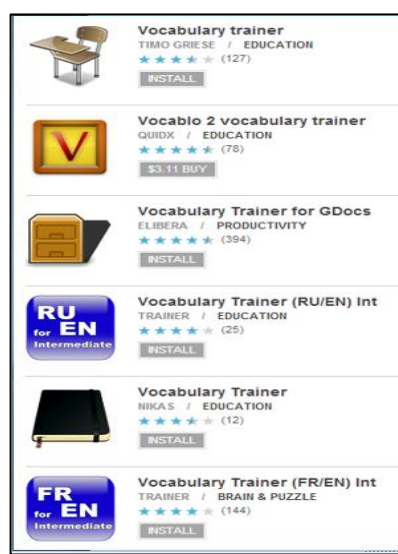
Vocabulary trainer
TIMO GRIESE / EDUCATION
(127)
INSTALL

V
Vocablo 2 vocabulary trainer
QUIDX / EDUCATION
(78)
$3.11 BUY

Vocabulary Trainer for GDocs
ELIBERA / PRODUCTIVITY
(394)
INSTALL

RU for EN Intermediate
Vocabulary Trainer (RU/EN) Int
TRAINER / EDUCATION
(25)
INSTALL

Vocabulary Trainer
NIKAS / EDUCATION
(12)
INSTALL

FR for EN Intermediate
Vocabulary Trainer (FR/EN) Int
TRAINER / BRAIN & PUZZLE
(144)
INSTALL